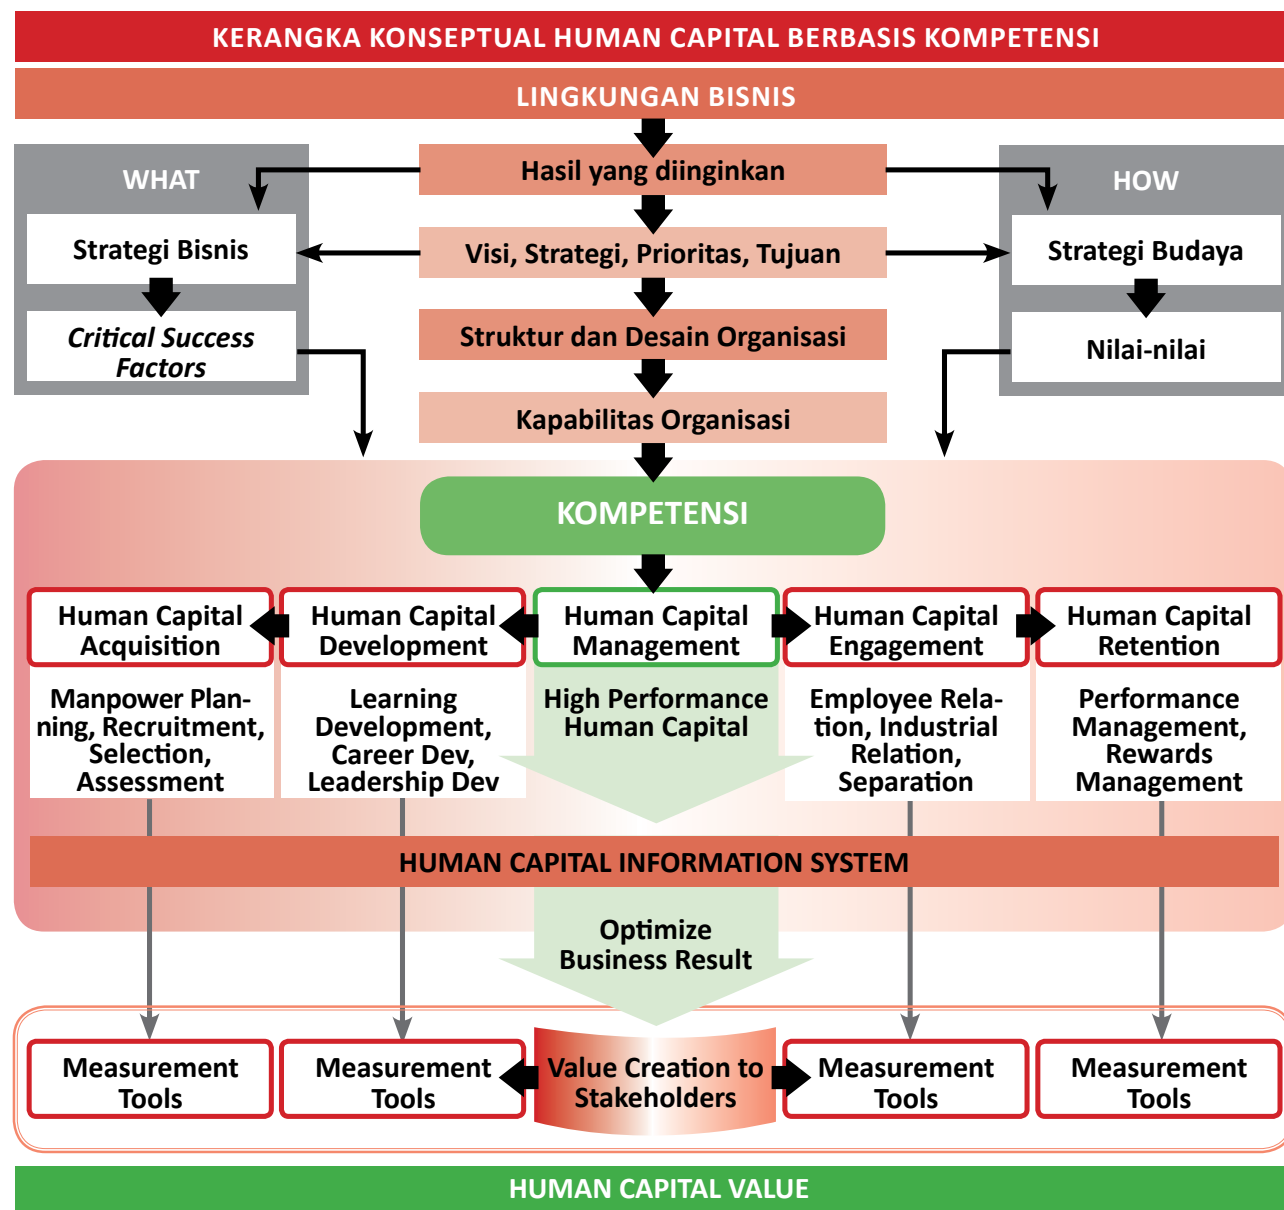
KERANGKA KONSEPTUAL HUMAN CAPITAL BERBASIS KOMPETENSI

LINGKUNGAN BISNIS

WHAT

Strategi Bisnis

Critical Success Factors

Hasil yang diinginkan

Visi, Strategi, Prioritas, Tujuan

Struktur dan Desain Organisasi

Kapabilitas Organisasi

HOW

Strategi Budaya

Nilai-nilai

KOMPETENSI

Human Capital Acquisition

Human Capital Development

Human Capital Management

Human Capital Engagement

Human Capital Retention

Manpower Planning, Recruitment, Selection, Assessment

Learning Development, Career Dev, Leadership Dev

High Performance Human Capital

Employee Relation, Industrial Relation, Separation

Performance Management, Rewards Management

HUMAN CAPITAL INFORMATION SYSTEM

Optimize Business Result

Measurement Tools

Measurement Tools

Value Creation to Stakeholders

Measurement Tools

Measurement Tools

HUMAN CAPITAL VALUE